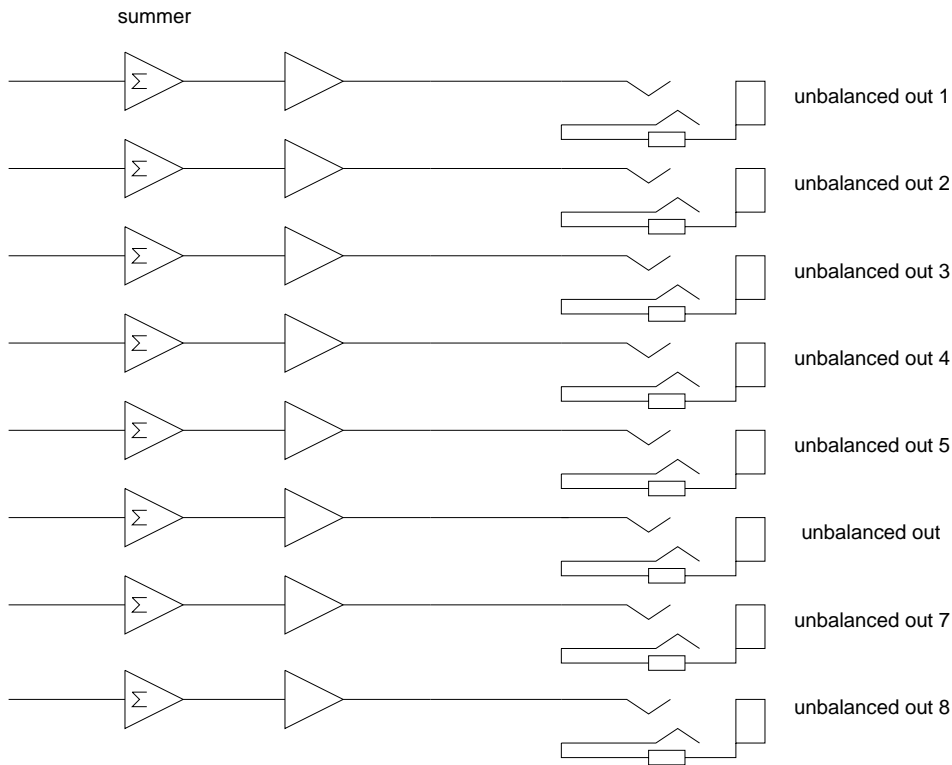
summer

$\Sigma$ unbalanced out 1

$\Sigma$ unbalanced out 2

$\Sigma$ unbalanced out 3

$\Sigma$ unbalanced out 4

$\Sigma$ unbalanced out 5

$\Sigma$ unbalanced out

$\Sigma$ unbalanced out 7

$\Sigma$ unbalanced out 8